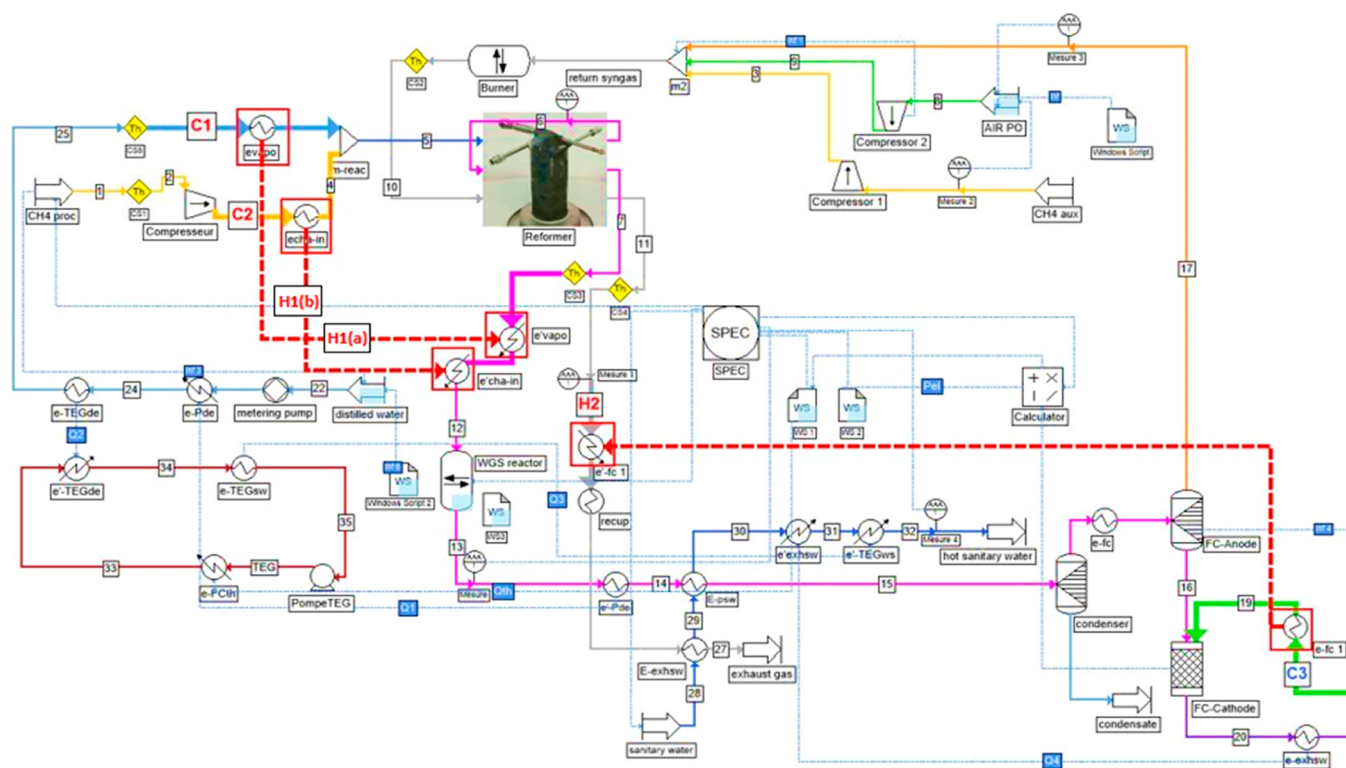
Th
CS2
Burner
return syngas
m2
mf3
9
3
8
Mesure 3
AIR PO
mf
WS
Windows Script
25
Th
CS5
C1
evapo
m-reac
6
5
Compressor 2
1
Th
CS1
2
Compresseur
C2
echa-in
4
10
Reformer
7
11
Compressor 1
Mesure 2
CH4 aux
CH4 proc
17
Th
CS3
Th
CS4
H1(b)
H1(a)
e'vapo
SPEC
SPEC
e-TEGde
24
mf3
e-Pde
metering pump
22
distilled water
e'cha-in
Mesure 1
WS
WS 1
WS
WS 2
Pel
Calculator
Q2
H2
12
e'-fc 1
e'-TEGde
34
e-TEGsw
mf6
WS
Windows Script 2
WGS reactor
WS
WS3
Q3
recup
35
30
e'exhsw
31
e'-TEGws
32
Mesure 4
hot sanitary water
e-fc
FC-Anode
mf4
33
TEG
e-FCth
PompeTEG
13
Mesure
Qth
e'-Pde
14
E-psw
15
Q1
condenser
16
19
29
e-fc 1
E-exhsw
27
exhaust gas
C3
FC-Cathode
28
condensate
sanitary water
Q4
20
e-exhsw